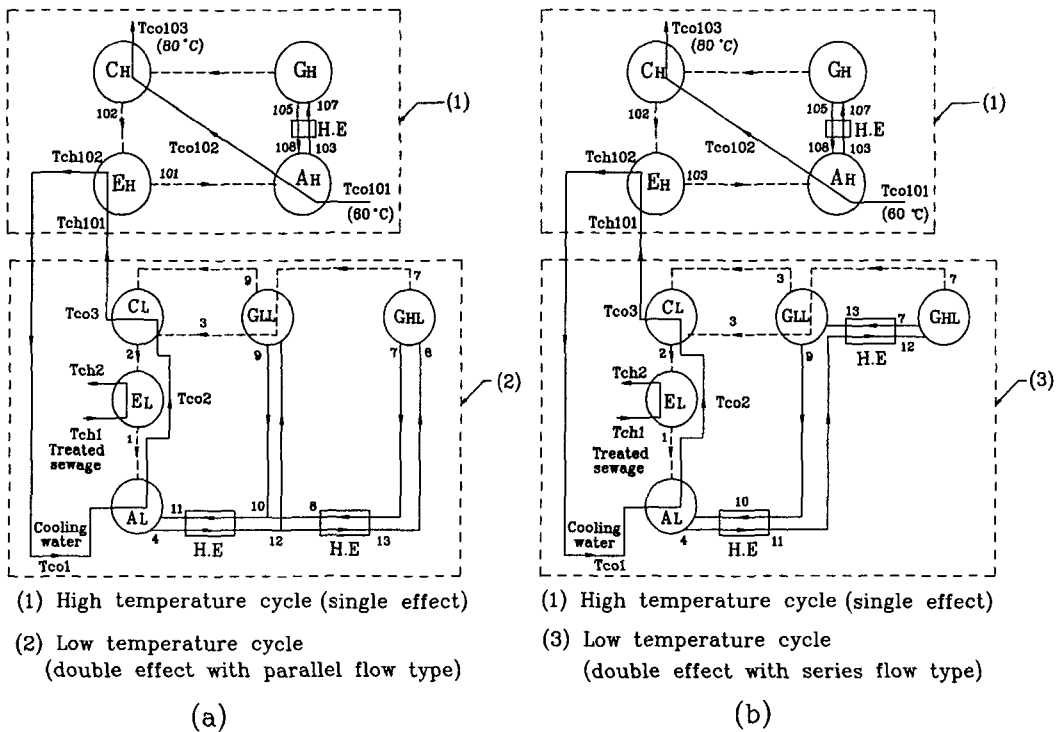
Tco103 (80 °C)
CH
GH
(1)
102
105
107
H.E
Tco102
108
103
Tch102
EH
101
AH
Tco101 (60 °C)
Tch101
9
7
Tco3
CL
GLL
GHL
3
2
9
7
6
Tch2
EL
Tco2
(2)
Tch1 Treated sewage
1
AL
11
10
8
Cooling water
4
H.E
12
H.E
13
Tco1

(1) High temperature cycle (single effect)
(2) Low temperature cycle (double effect with parallel flow type)
(a)

Tco103 (80 °C)
CH
GH
(1)
102
105
107
H.E
Tco102
108
103
Tch102
EH
103
AH
Tco101 (60 °C)
Tch101
3
7
Tco3
CL
GLL
13
7
GHL
3
12
2
H.E
9
Tch2
EL
Tco2
(3)
Tch1 Treated sewage
1
AL
10
Cooling water
4
H.E
11
Tco1

(1) High temperature cycle (single effect)
(3) Low temperature cycle (double effect with series flow type)
(b)